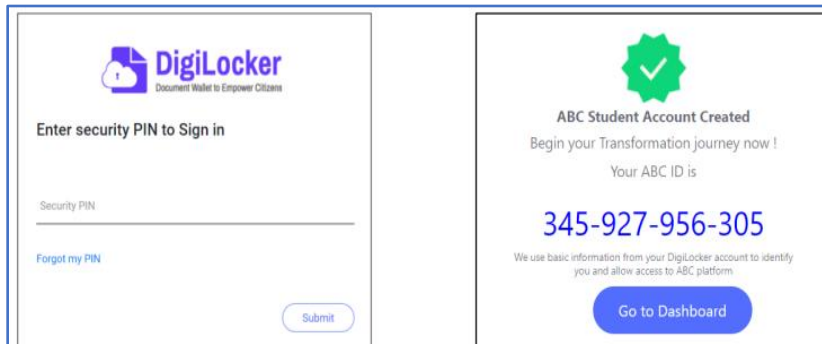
DigiLocker
Document Wallet to Empower Citizens

Enter security PIN to Sign in

Security PIN

Forgot my PIN

Submit

ABC Student Account Created
Begin your Transformation journey now !
Your ABC ID is

345-927-956-305

We use basic information from your DigiLocker account to identify you and allow access to ABC platform

Go to Dashboard